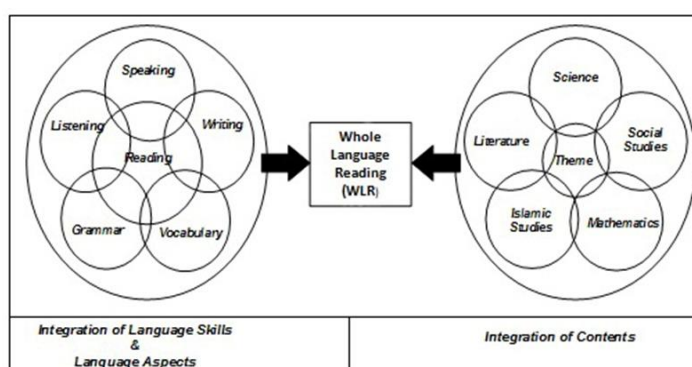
Speaking
Listening
Writing
Reading
Grammar
Vocabulary

Whole Language Reading (WLR)

Science
Literature
Theme
Social Studies
Islamic Studies
Mathematics

| Integration of Language Skills & Language Aspects | Integration of Contents |